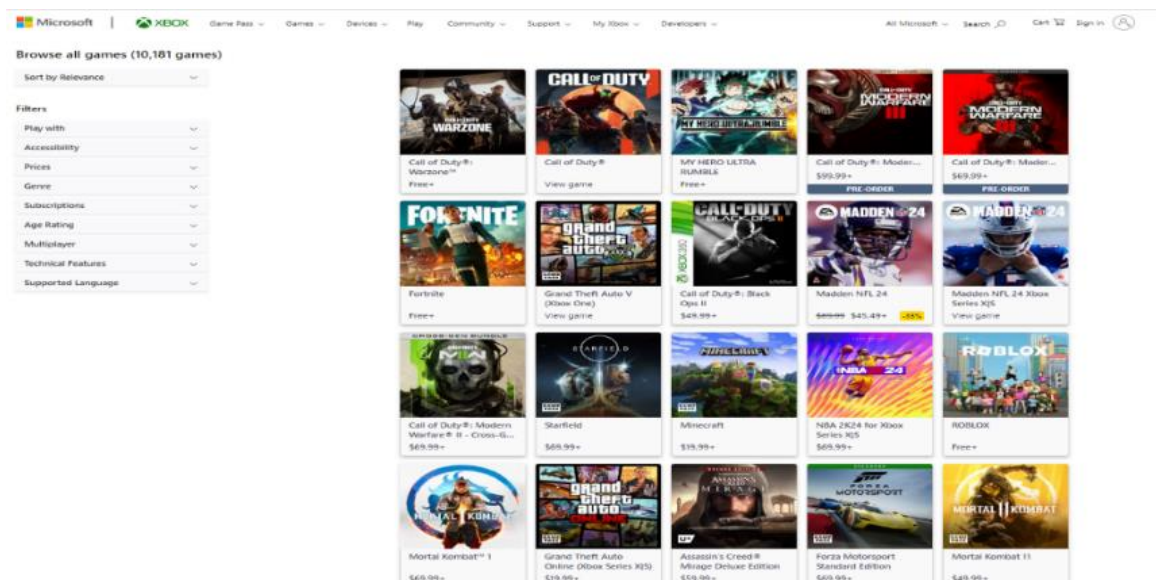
Microsoft | XBOX Game Pass Games Devices Play Community Support My Xbox Developers All Microsoft Search Cart Sign in

Browse all games (10,181 games)

Sort by Relevance

Filters

Play with
Accessibility
Prices
Genre
Subscriptions
Age Rating
Multiplayer
Technical Features
Supported Language

WARZONE
Call of Duty®: Warzone™
Free+

CALL OF DUTY
Call of Duty®
View game

MY HERO ULTRA RUMBLE
MY HERO ULTRA RUMBLE
Free+

MODERN WARFARE III
Call of Duty®: Moder...
$99.99+
PRE-ORDER

MODERN WARFARE III
Call of Duty®: Moder...
$69.99+
PRE-ORDER

FORTNITE
Fortnite
Free+

Grand Theft Auto
Grand Theft Auto V (Xbox One)
View game

CALL OF DUTY BLACK OPS II
Call of Duty®: Black Ops II
$49.99+

MADDEN 24
Madden NFL 24
$69.99 $45.49+ -35%

MADDEN 24
Madden NFL 24 Xbox Series X|S
View game

MWII
Call of Duty®: Modern Warfare® II - Cross-G...
$69.99+

STARFIELD
Starfield
$69.99+

MINECRAFT
Minecraft
$19.99+

NBA 2K24
NBA 2K24 for Xbox Series X|S
$69.99+

ROBLOX
ROBLOX
Free+

MORTAL KOMBAT
Mortal Kombat™ 1
$69.99+

Grand Theft Auto
Grand Theft Auto Online (Xbox Series X|S)
$19.99+

ASSASSIN'S CREED MIRAGE
Assassin's Creed® Mirage Deluxe Edition
$59.99+

FORZA MOTORSPORT
Forza Motorsport Standard Edition
$69.99+

MORTAL KOMBAT 11
Mortal Kombat 11
$49.99+